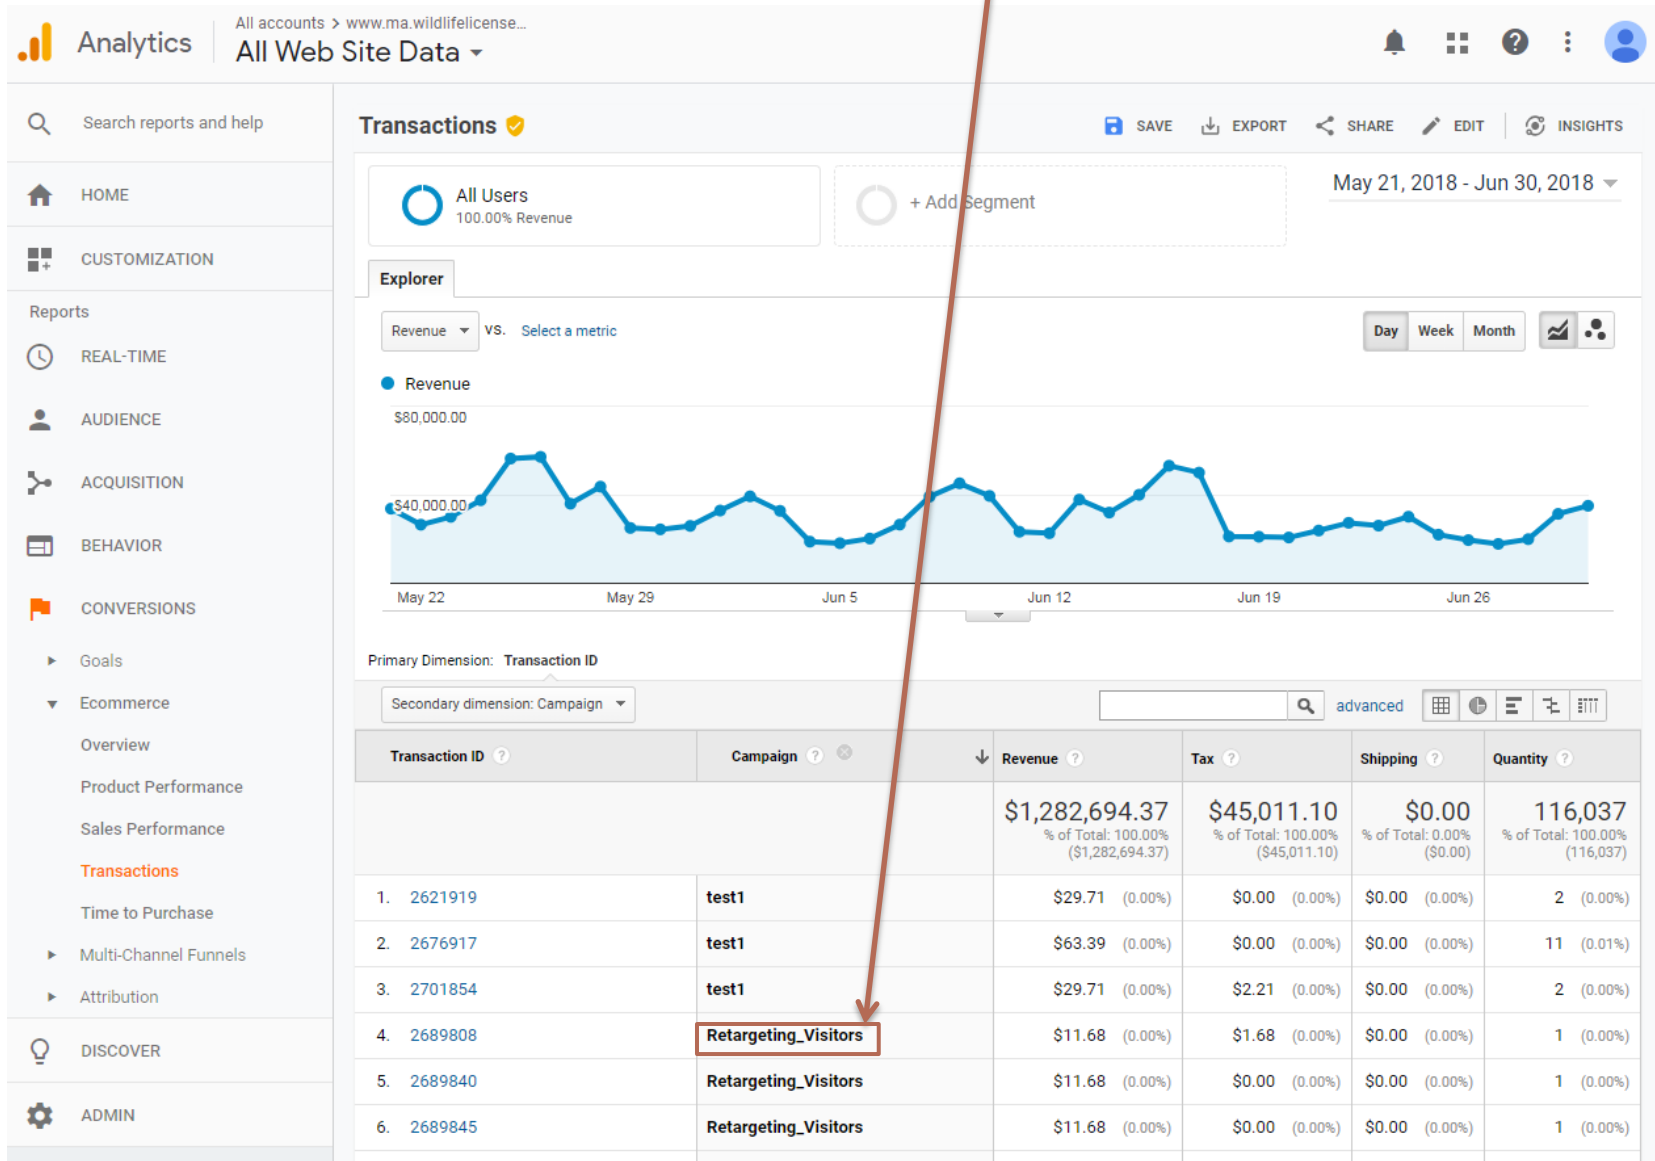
Analytics
All accounts > www.ma.wildlifelicense...
All Web Site Data

Search reports and help

HOME
CUSTOMIZATION
Reports
REAL-TIME
AUDIENCE
ACQUISITION
BEHAVIOR
CONVERSIONS
Goals
Ecommerce
Overview
Product Performance
Sales Performance
Transactions
Time to Purchase
Multi-Channel Funnels
Attribution
DISCOVER
ADMIN

Transactions
SAVE EXPORT SHARE EDIT INSIGHTS

All Users
100.00% Revenue
+ Add Segment
May 21, 2018 - Jun 30, 2018

Explorer

Revenue vs. Select a metric
Day Week Month

Revenue
$80,000.00
$40,000.00
May 22 May 29 Jun 5 Jun 12 Jun 19 Jun 26

Primary Dimension: Transaction ID
Secondary dimension: Campaign
advanced

| Transaction ID | Campaign | Revenue | Tax | Shipping | Quantity |
|---|---|---|---|---|---|
| | | $1,282,694.37 % of Total: 100.00% ($1,282,694.37) | $45,011.10 % of Total: 100.00% ($45,011.10) | $0.00 % of Total: 0.00% ($0.00) | 116,037 % of Total: 100.00% (116,037) |
| 1. 2621919 | test1 | $29.71 (0.00%) | $0.00 (0.00%) | $0.00 (0.00%) | 2 (0.00%) |
| 2. 2676917 | test1 | $63.39 (0.00%) | $0.00 (0.00%) | $0.00 (0.00%) | 11 (0.01%) |
| 3. 2701854 | test1 | $29.71 (0.00%) | $2.21 (0.00%) | $0.00 (0.00%) | 2 (0.00%) |
| 4. 2689808 | Retargeting_Visitors | $11.68 (0.00%) | $1.68 (0.00%) | $0.00 (0.00%) | 1 (0.00%) |
| 5. 2689840 | Retargeting_Visitors | $11.68 (0.00%) | $0.00 (0.00%) | $0.00 (0.00%) | 1 (0.00%) |
| 6. 2689845 | Retargeting_Visitors | $11.68 (0.00%) | $0.00 (0.00%) | $0.00 (0.00%) | 1 (0.00%) |